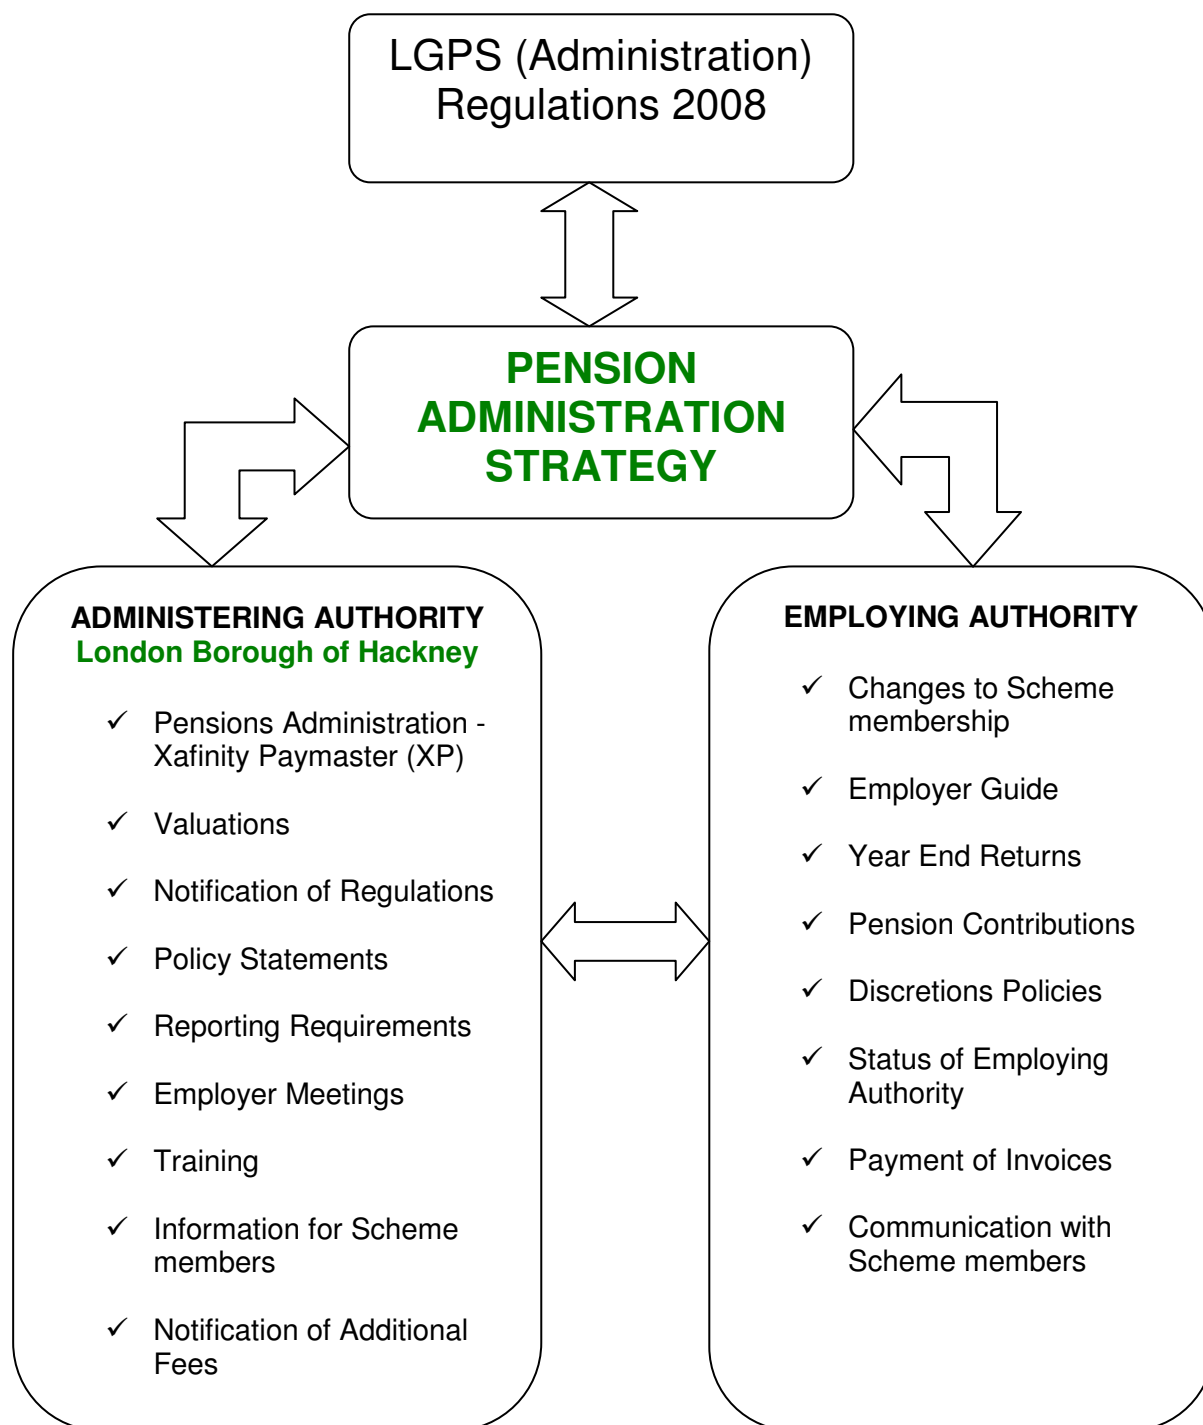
LGPS (Administration) Regulations 2008

PENSION ADMINISTRATION STRATEGY

ADMINISTERING AUTHORITY
London Borough of Hackney

✓ Pensions Administration - Xafinity Paymaster (XP)

✓ Valuations

✓ Notification of Regulations

✓ Policy Statements

✓ Reporting Requirements

✓ Employer Meetings

✓ Training

✓ Information for Scheme members

✓ Notification of Additional Fees

EMPLOYING AUTHORITY

✓ Changes to Scheme membership

✓ Employer Guide

✓ Year End Returns

✓ Pension Contributions

✓ Discretions Policies

✓ Status of Employing Authority

✓ Payment of Invoices

✓ Communication with Scheme members